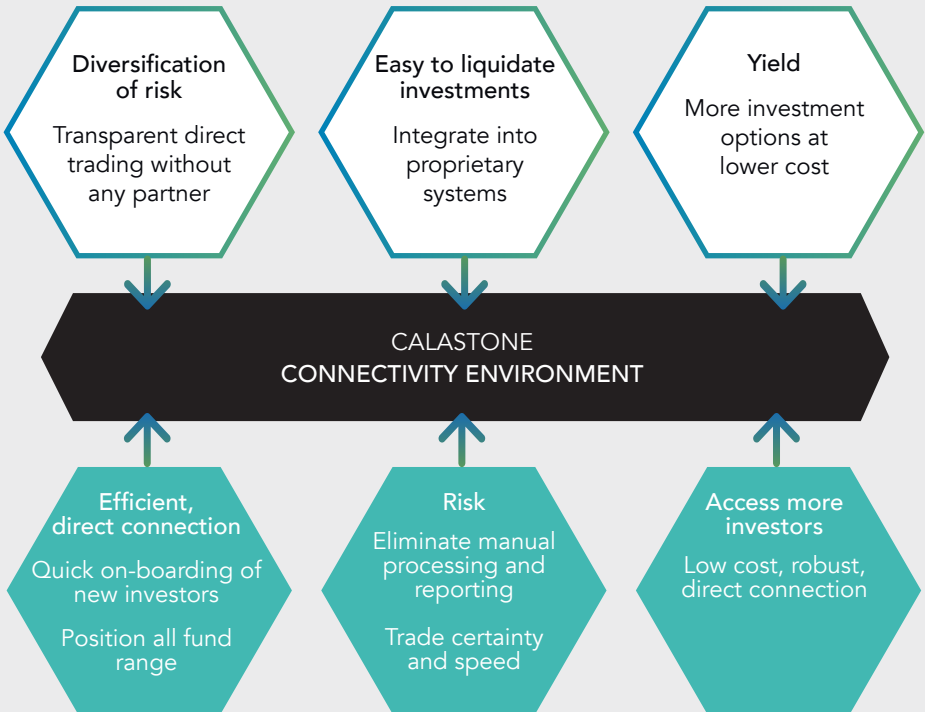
Diversification of risk

Transparent direct trading without any partner

Easy to liquidate investments

Integrate into proprietary systems

Yield

More investment options at lower cost

CALASTONE
CONNECTIVITY ENVIRONMENT

Efficient, direct connection

Quick on-boarding of new investors

Position all fund range

Risk

Eliminate manual processing and reporting

Trade certainty and speed

Access more investors

Low cost, robust, direct connection